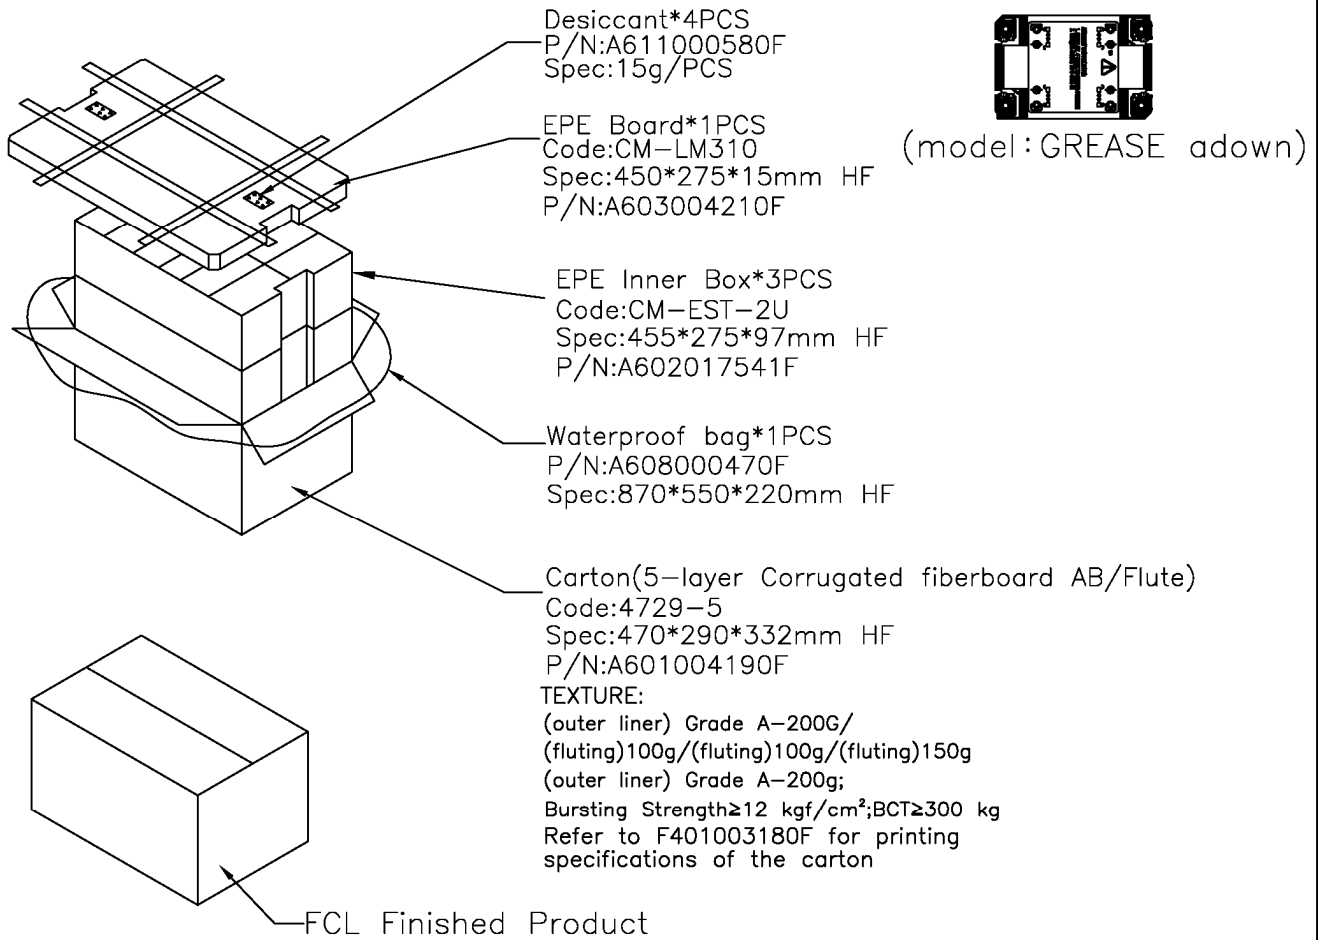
Desiccant*4PCS
P/N:A611000580F
Spec:15g/PCS

EPE Board*1PCS
Code:CM–LM310
Spec:450*275*15mm HF
P/N:A603004210F

(model:GREASE adown)

EPE Inner Box*3PCS
Code:CM–EST–2U
Spec:455*275*97mm HF
P/N:A602017541F

Waterproof bag*1PCS
P/N:A608000470F
Spec:870*550*220mm HF

Carton(5–layer Corrugated fiberboard AB/Flute)
Code:4729–5
Spec:470*290*332mm HF
P/N:A601004190F
TEXTURE:
(outer liner) Grade A–200G/
(fluting)100g/(fluting)100g/(fluting)150g
(outer liner) Grade A–200g;
Bursting Strength≥12 kgf/cm²;BCT≥300 kg
Refer to F401003180F for printing specifications of the carton

FCL Finished Product